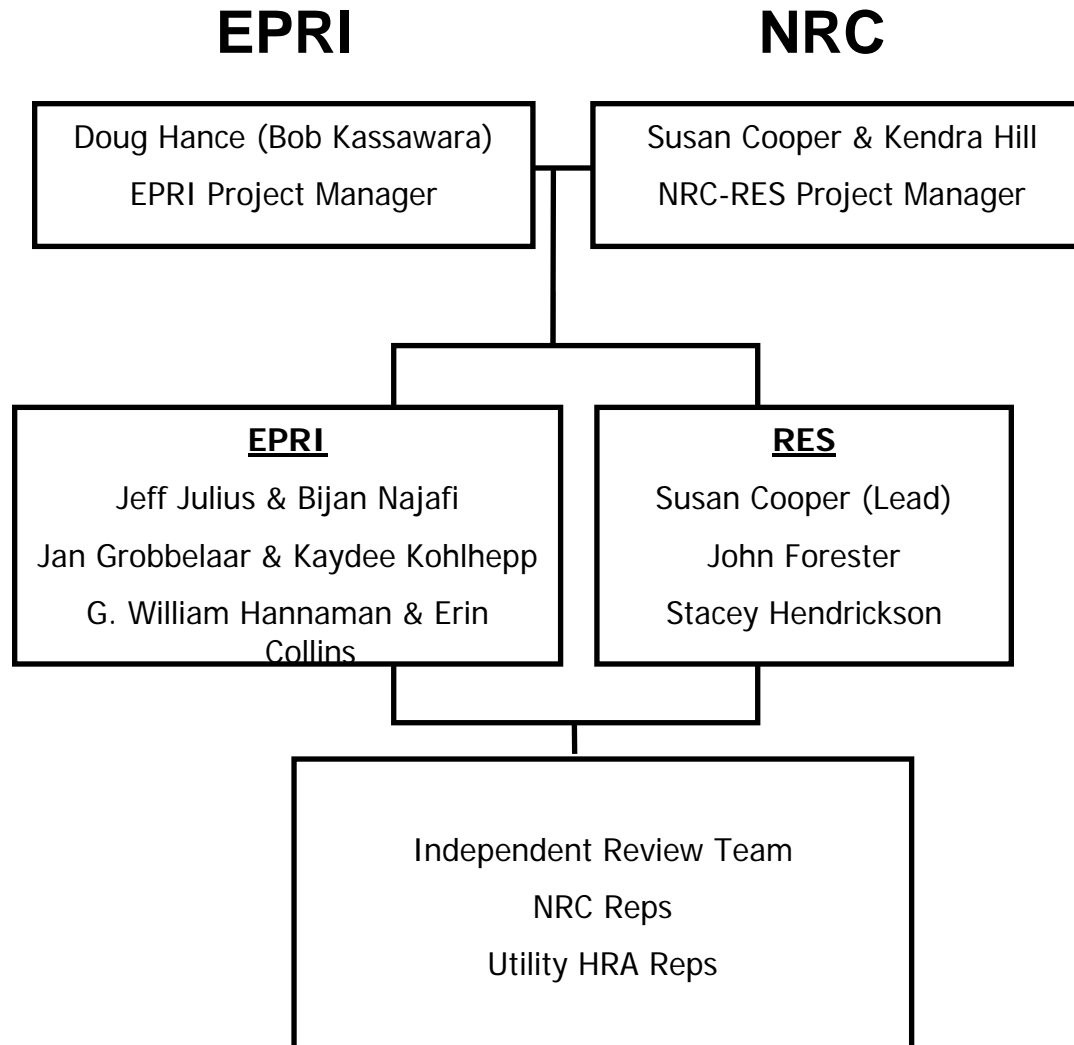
EPRI

NRC

Doug Hance (Bob Kassawara)
EPRI Project Manager

Susan Cooper & Kendra Hill
NRC-RES Project Manager

EPRI
Jeff Julius & Bijan Najafi
Jan Grobbelaar & Kaydee Kohlhepp
G. William Hannaman & Erin Collins

RES
Susan Cooper (Lead)
John Forester
Stacey Hendrickson

Independent Review Team
NRC Reps
Utility HRA Reps